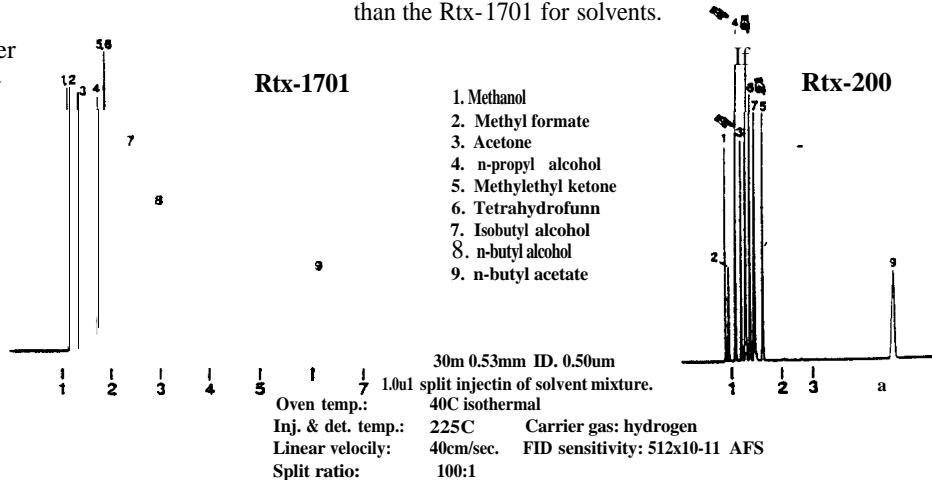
than the Rtx-1701 for solvents.

er

Rtx-1701

1,2 3 4 5,6

7

8

9

1 2 3 4 5 6 7

1. Methanol
2. Methyl formate
3. Acetone
4. n-propyl alcohol
5. Methylethyl ketone
6. Tetrahydrofunn
7. Isobutyl alcohol
8. n-butyl alcohol
9. n-butyl acetate

Rtx-200

If

4

1 3 6 7 5

2

9

1 2 3 a

30m 0.53mm ID. 0.50um
1.0u1 split injectin of solvent mixture.

Oven temp.: 40C isothermal
Inj. & det. temp.: 225C Carrier gas: hydrogen
Linear velocily: 40cm/sec. FID sensitivity: 512x10-11 AFS
Split ratio: 100:1